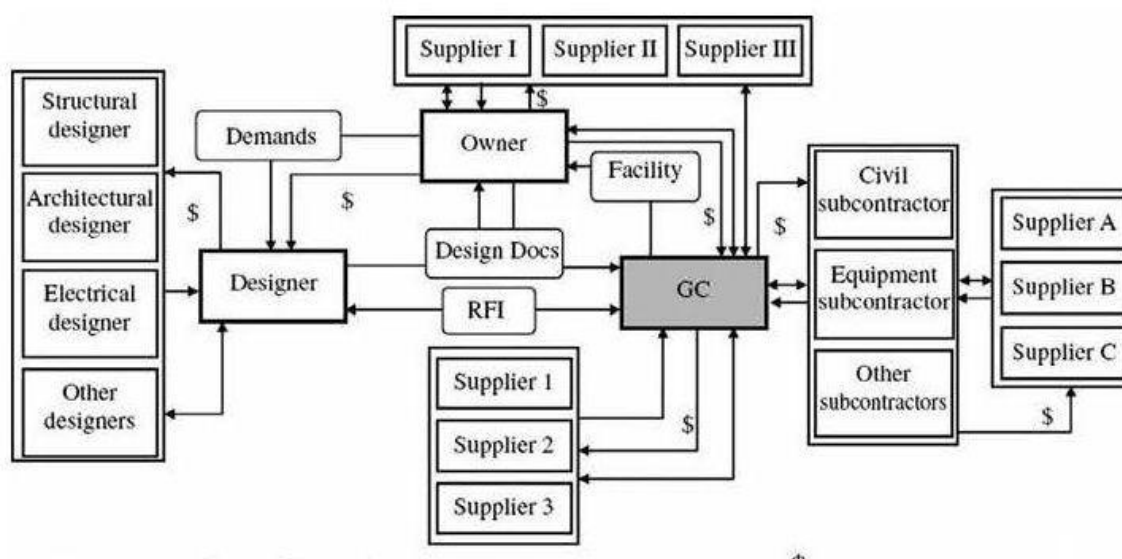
Supplier I
Supplier II
Supplier III
$
Structural designer
Architectural designer
Electrical designer
Other designers
Demands
Owner
Facility
$
$
$
$
Design Docs
Designer
GC
RFI
Civil subcontractor
Equipment subcontractor
Other subcontractors
Supplier A
Supplier B
Supplier C
Supplier 1
Supplier 2
Supplier 3
$
$